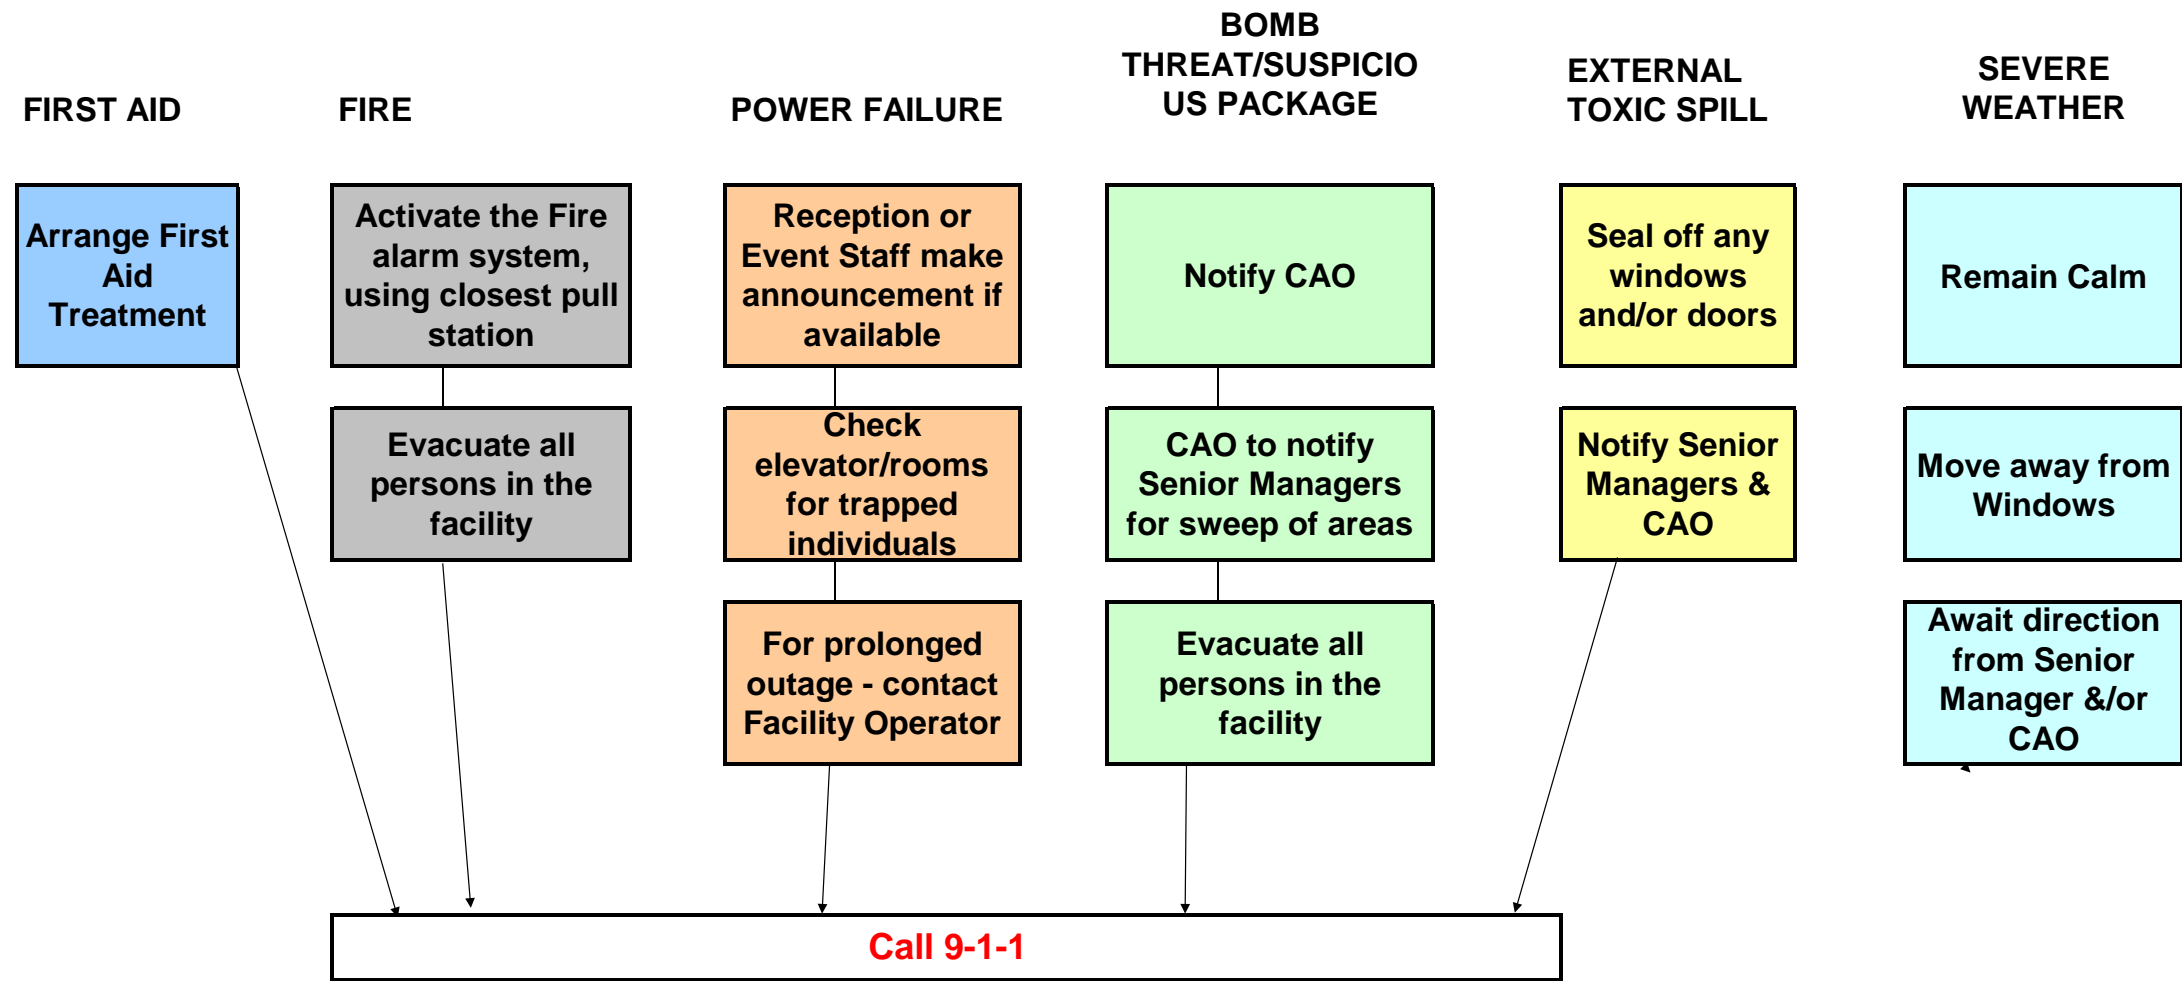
FIRST AID

Arrange First Aid Treatment

FIRE

Activate the Fire alarm system, using closest pull station

Evacuate all persons in the facility

POWER FAILURE

Reception or Event Staff make announcement if available

Check elevator/rooms for trapped individuals

For prolonged outage - contact Facility Operator

BOMB THREAT/SUSPICIOUS PACKAGE

Notify CAO

CAO to notify Senior Managers for sweep of areas

Evacuate all persons in the facility

EXTERNAL TOXIC SPILL

Seal off any windows and/or doors

Notify Senior Managers & CAO

SEVERE WEATHER

Remain Calm

Move away from Windows

Await direction from Senior Manager &/or CAO

Call 9-1-1